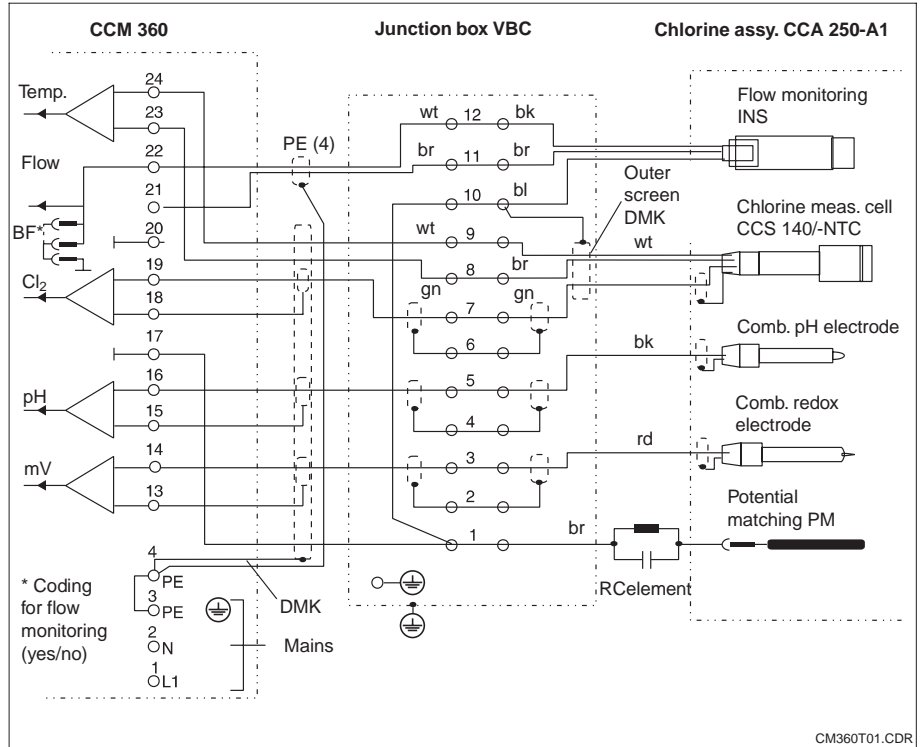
CCM 360

Junction box VBC

Chlorine assy. CCA 250-A1

Temp.

24

23

Flow

22

21

BF*

20

$Cl_2$

19

18

17

pH

16

15

mV

14

13

4

PE

3

PE

2

N

1

L1

* Coding for flow monitoring (yes/no)

PE (4)

DMK

Mains

wt 12 bk

br 11 br

10 bl

wt 9

8 br

gn 7 gn

6

5

4

3

2

1

Outer screen DMK

Flow monitoring INS

Chlorine meas. cell CCS 140/-NTC

wt

Comb. pH electrode

bk

Comb. redox electrode

rd

Potential matching PM

br

RCelement

CM360T01.CDR